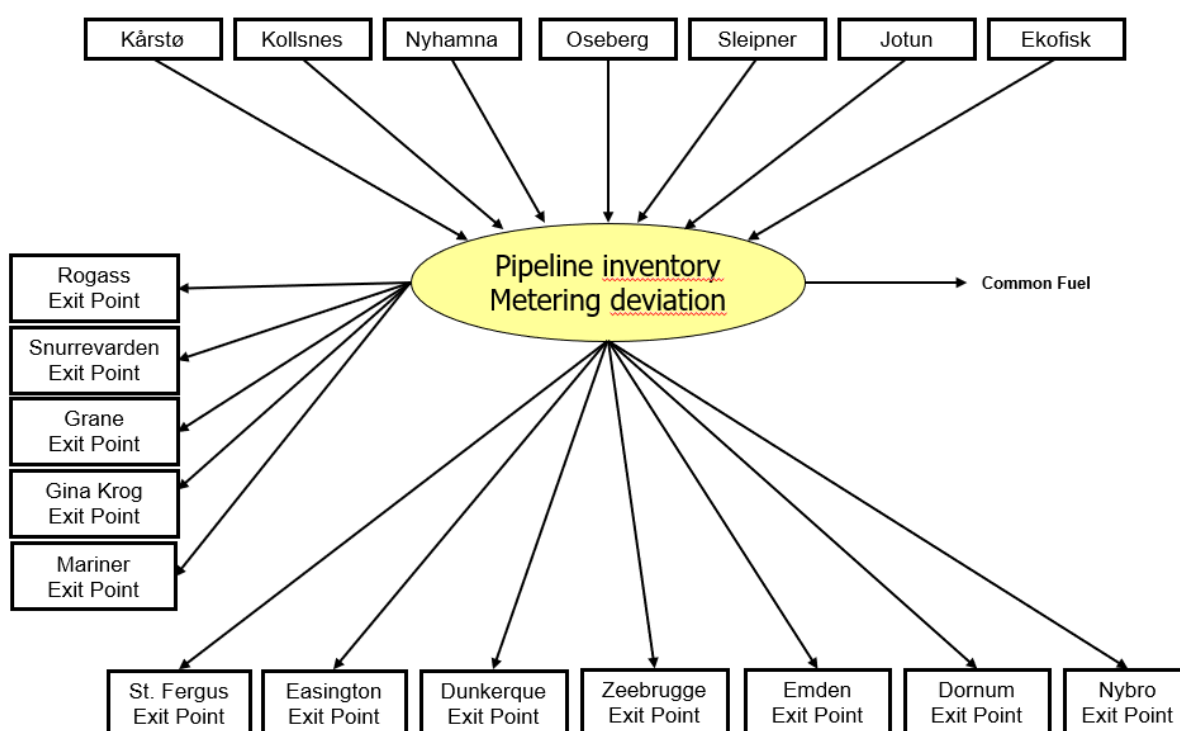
Kårstø

Kollsnes

Nyhamna

Oseberg

Sleipner

Jotun

Ekofisk

Pipeline inventory
Metering deviation

Common Fuel

Rogass
Exit Point

Snurrevarden
Exit Point

Grane
Exit Point

Gina Krog
Exit Point

Mariner
Exit Point

St. Fergus
Exit Point

Easington
Exit Point

Dunkerque
Exit Point

Zeebrugge
Exit Point

Emden
Exit Point

Dornum
Exit Point

Nybro
Exit Point